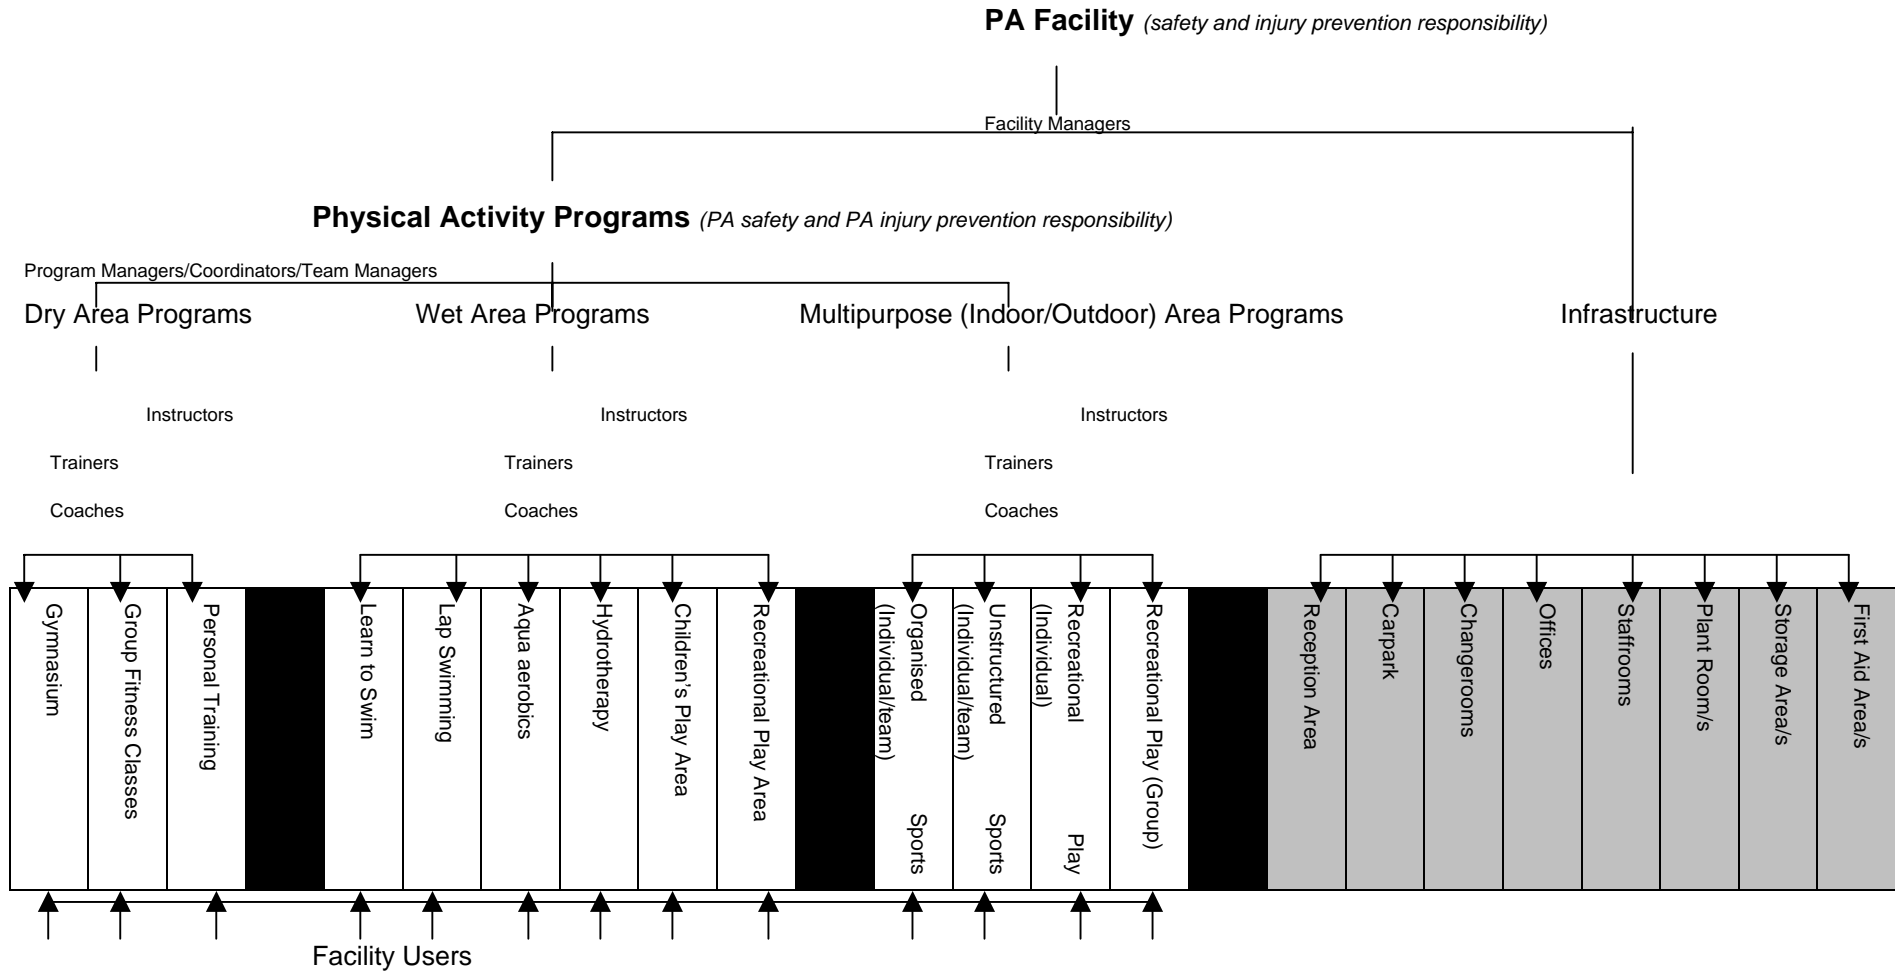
**PA Facility** *(safety and injury prevention responsibility)*

Facility Managers

**Physical Activity Programs** *(PA safety and PA injury prevention responsibility)*

Program Managers/Coordinators/Team Managers

Dry Area Programs

Wet Area Programs

Multipurpose (Indoor/Outdoor) Area Programs

Infrastructure

Instructors

Trainers

Coaches

Instructors

Trainers

Coaches

Instructors

Trainers

Coaches

Gymnasium

Group Fitness Classes

Personal Training

Learn to Swim

Lap Swimming

Aqua aerobics

Hydrotherapy

Children's Play Area

Recreational Play Area

Organised Sports (Individual/team)

Unstructured Sports (Individual/team)

Recreational Play (Individual)

Recreational Play (Group)

Reception Area

Carpark

Changerooms

Offices

Staffrooms

Plant Room/s

Storage Area/s

First Aid Area/s

Facility Users